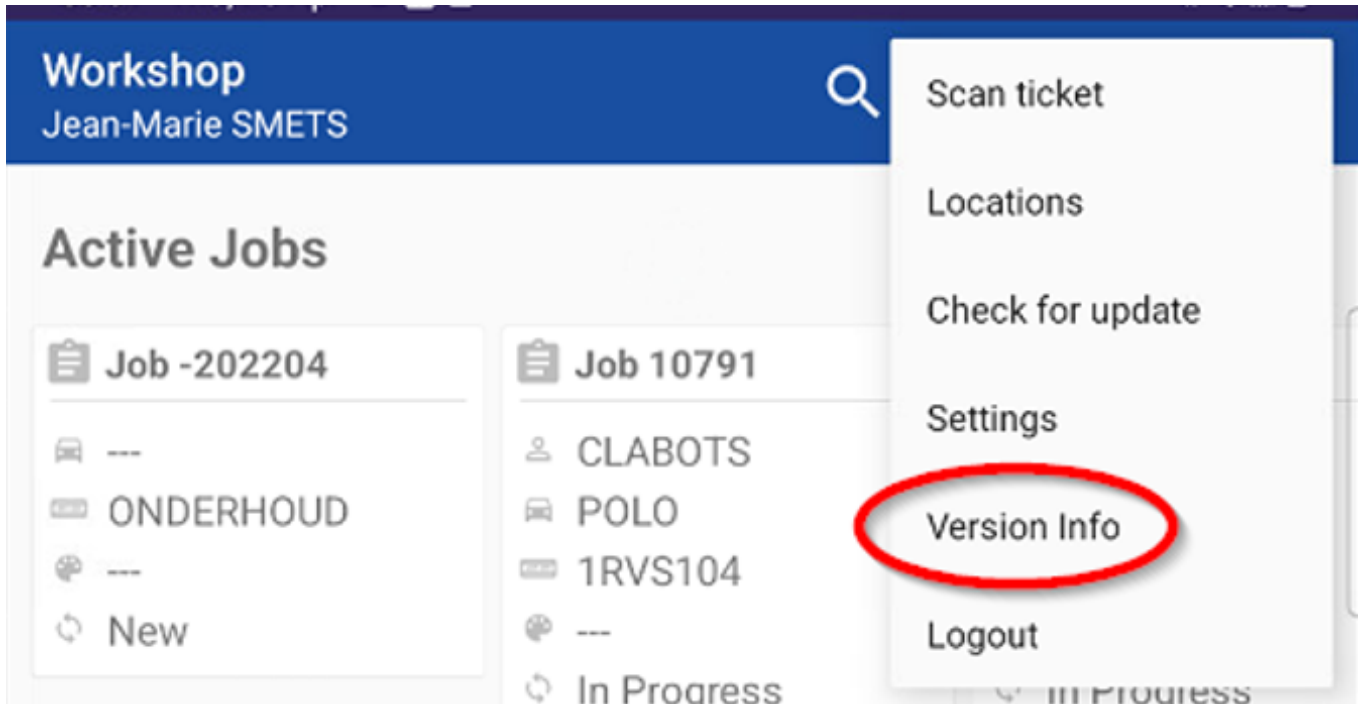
Workshop
Jean-Marie SMETS

Scan ticket

Locations

Check for update

Settings

Version Info

Logout

Active Jobs

Job -202204
---
ONDERHOUD
---
New

Job 10791
CLABOTS
POLO
1RVS104
---
In Progress

In Progress